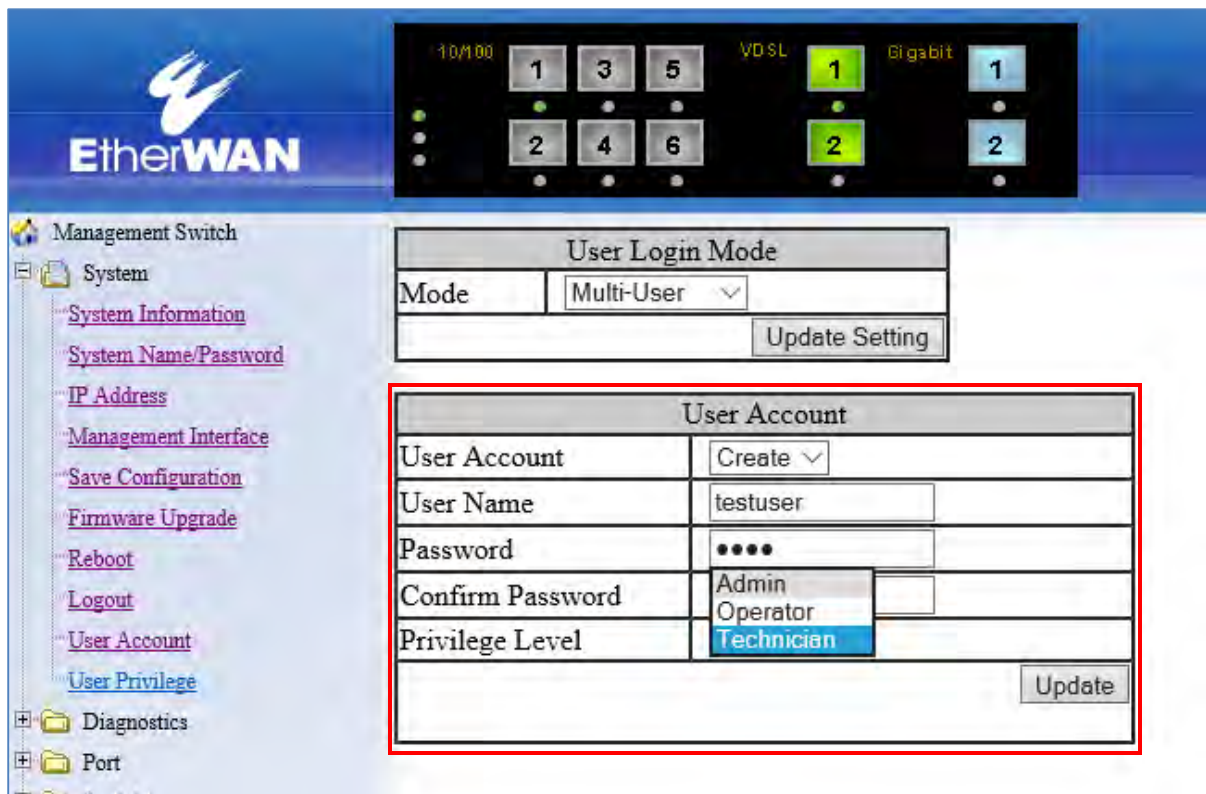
EtherWAN

10/100
1 3 5
2 4 6
VDSL
1
2
Gigabit
1
2

Management Switch
System
System Information
System Name/Password
IP Address
Management Interface
Save Configuration
Firmware Upgrade
Reboot
Logout
User Account
User Privilege
Diagnostics
Port

| User Login Mode | |
|---|---|
| Mode | Multi-User |
| | Update Setting |

| User Account | |
|---|---|
| User Account | Create |
| User Name | testuser |
| Password | •••• |
| Confirm Password | |
| Privilege Level | |
| | Update |

Admin
Operator
Technician